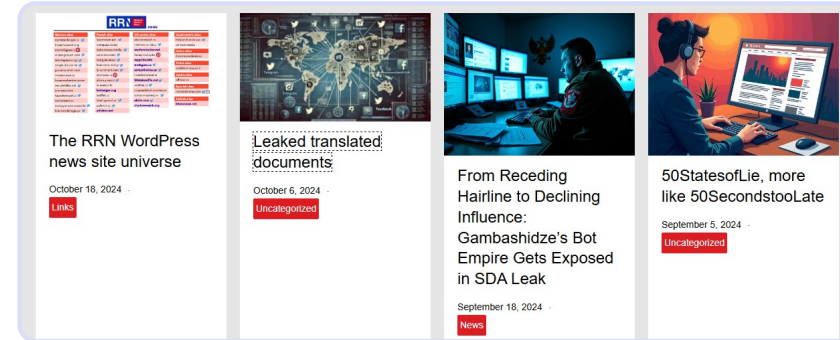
RRN

The RRN WordPress news site universe

October 18, 2024 ·

Links

Leaked translated documents

October 6, 2024 ·

Uncategorized

From Receding Hairline to Declining Influence: Gambashidze's Bot Empire Gets Exposed in SDA Leak

September 18, 2024 ·

News

50StatesofLie, more like 50SecondstooLate

September 5, 2024 ·

Uncategorized